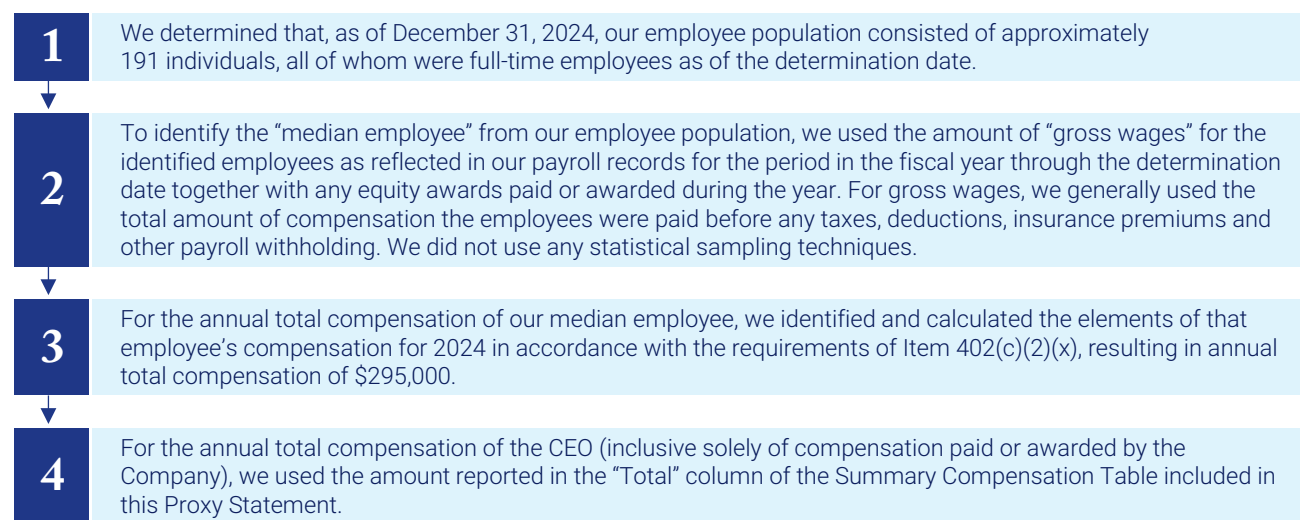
1

We determined that, as of December 31, 2024, our employee population consisted of approximately 191 individuals, all of whom were full-time employees as of the determination date.

2

To identify the “median employee” from our employee population, we used the amount of “gross wages” for the identified employees as reflected in our payroll records for the period in the fiscal year through the determination date together with any equity awards paid or awarded during the year. For gross wages, we generally used the total amount of compensation the employees were paid before any taxes, deductions, insurance premiums and other payroll withholding. We did not use any statistical sampling techniques.

3

For the annual total compensation of our median employee, we identified and calculated the elements of that employee’s compensation for 2024 in accordance with the requirements of Item 402(c)(2)(x), resulting in annual total compensation of $295,000.

4

For the annual total compensation of the CEO (inclusive solely of compensation paid or awarded by the Company), we used the amount reported in the “Total” column of the Summary Compensation Table included in this Proxy Statement.